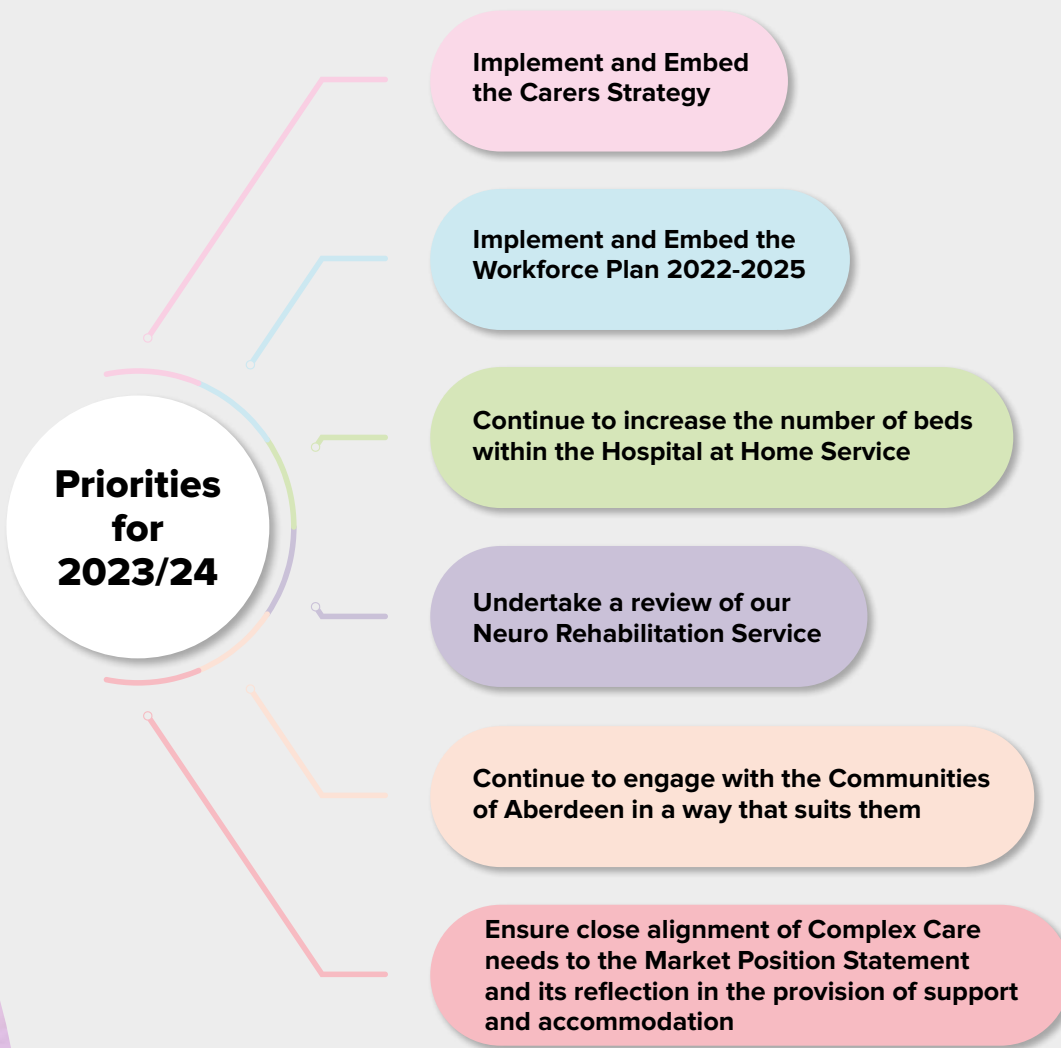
Priorities for 2023/24

Implement and Embed the Carers Strategy

Implement and Embed the Workforce Plan 2022-2025

Continue to increase the number of beds within the Hospital at Home Service

Undertake a review of our Neuro Rehabilitation Service

Continue to engage with the Communities of Aberdeen in a way that suits them

Ensure close alignment of Complex Care needs to the Market Position Statement and its reflection in the provision of support and accommodation